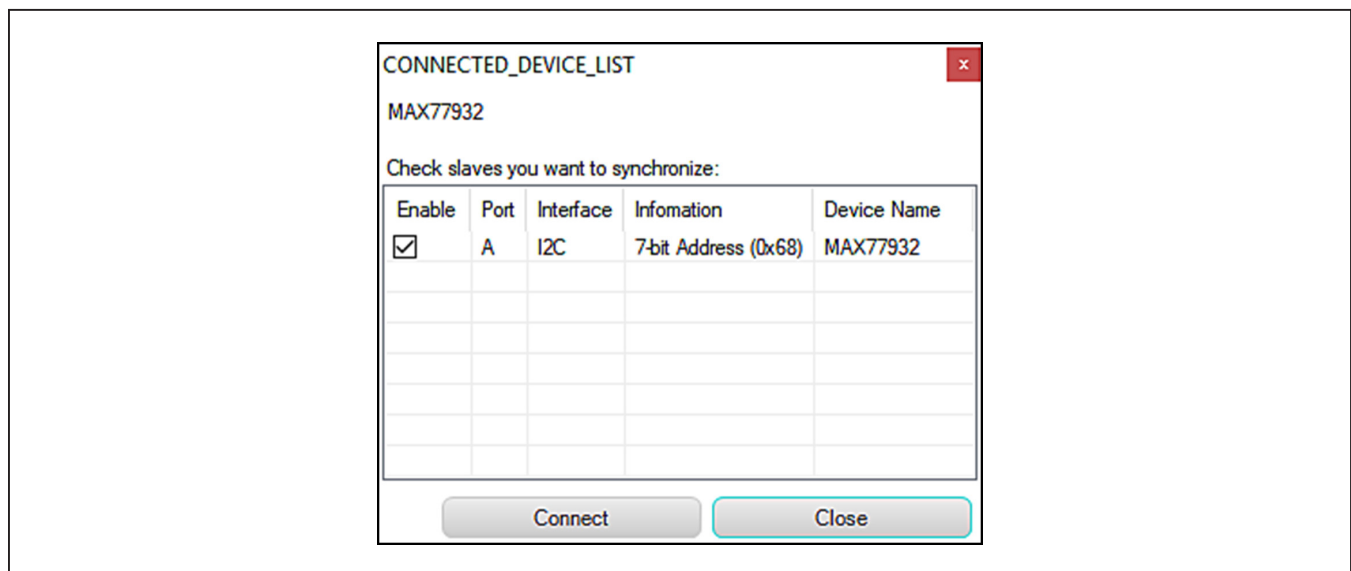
CONNECTED_DEVICE_LIST

×

MAX77932

Check slaves you want to synchronize:

| Enable | Port | Interface | Infomation | Device Name |
|---|---|---|---|---|
| ☑ | A | I2C | 7-bit Address (0x68) | MAX77932 |

Connect

Close